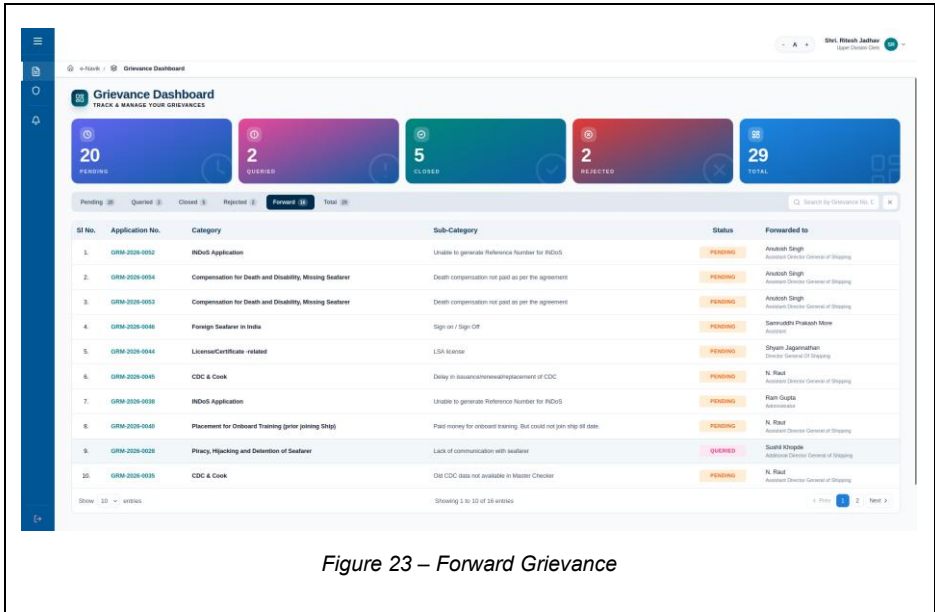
- A +

Shri. Ritesh Jadhav
Upper Division Clerk

SR

e-Navik / Grievance Dashboard

Grievance Dashboard
TRACK & MANAGE YOUR GRIEVANCES

20
PENDING

2
QUERIED

5
CLOSED

2
REJECTED

29
TOTAL

Pending 20 Queried 2 Closed 5 Rejected 2 Forward 16 Total 29

Search by Grievance No. C

| Sl No. | Application No. | Category | Sub-Category | Status | Forwarded to |
|---|---|---|---|---|---|
| 1. | GRM-2026-0052 | INDoS Application | Unable to generate Reference Number for INDoS | PENDING | Anutosh Singh Assistant Director General of Shipping |
| 2. | GRM-2026-0054 | Compensation for Death and Disability, Missing Seafarer | Death compensation not paid as per the agreement | PENDING | Anutosh Singh Assistant Director General of Shipping |
| 3. | GRM-2026-0053 | Compensation for Death and Disability, Missing Seafarer | Death compensation not paid as per the agreement | PENDING | Anutosh Singh Assistant Director General of Shipping |
| 4. | GRM-2026-0046 | Foreign Seafarer in India | Sign on / Sign Off | PENDING | Samruddhi Prakash More Assistant |
| 5. | GRM-2026-0044 | License/Certificate -related | LSA license | PENDING | Shyam Jagannathan Director General Of Shipping |
| 6. | GRM-2026-0045 | CDC & Cook | Delay in issuance/renewal/replacement of CDC | PENDING | N. Raut Assistant Director General of Shipping |
| 7. | GRM-2026-0038 | INDoS Application | Unable to generate Reference Number for INDoS | PENDING | Ram Gupta Administrator |
| 8. | GRM-2026-0040 | Placement for Onboard Training (prior joining Ship) | Paid money for onboard training. But could not join ship till date. | PENDING | N. Raut Assistant Director General of Shipping |
| 9. | GRM-2026-0026 | Piracy, Hijacking and Detention of Seafarer | Lack of communication with seafarer | QUERIED | Sushil Khopde Additional Director General of Shipping |
| 10. | GRM-2026-0035 | CDC & Cook | Old CDC data not available in Master Checker | PENDING | N. Raut Assistant Director General of Shipping |

Show 10 entries

Showing 1 to 10 of 16 entries

< Prev 1 2 Next >

Figure 23 – Forward Grievance